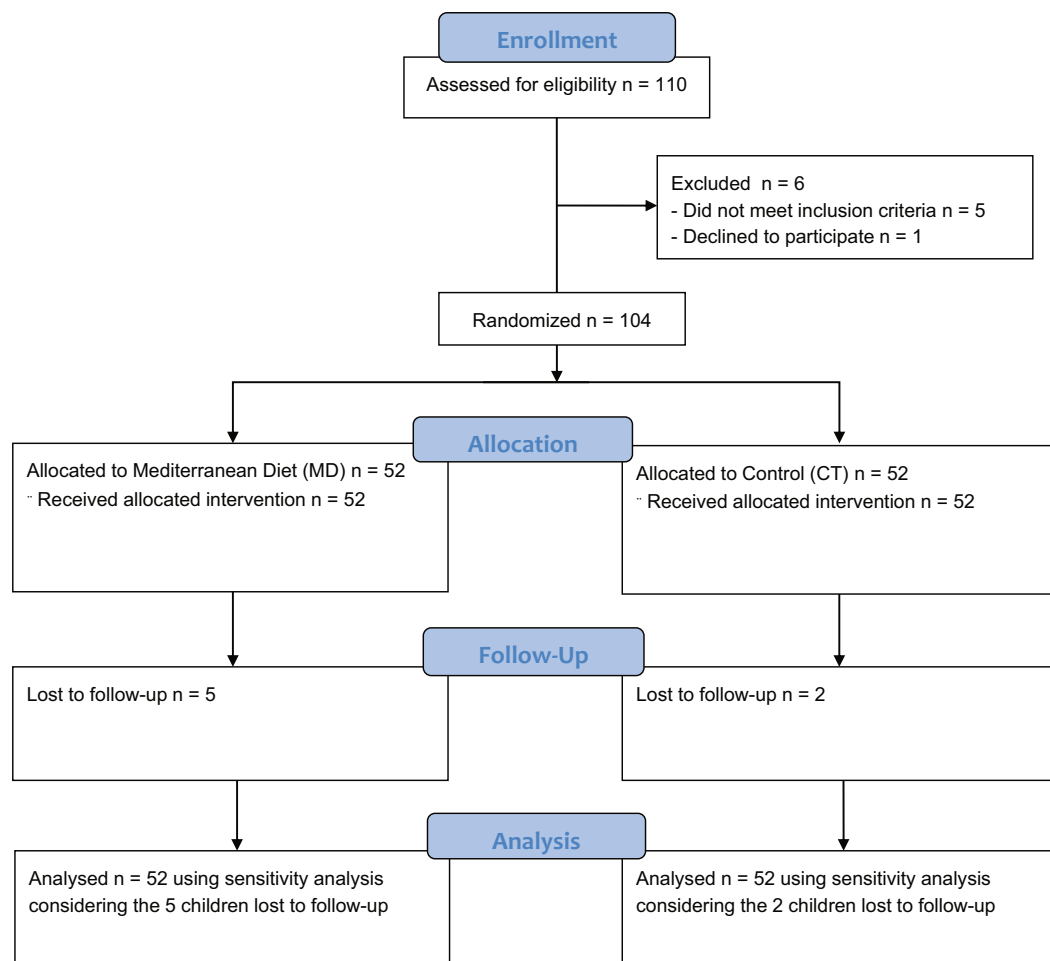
Enrollment

Assessed for eligibility n = 110

Excluded n = 6
- Did not meet inclusion criteria n = 5
- Declined to participate n = 1

Randomized n = 104

Allocation

Allocated to Mediterranean Diet (MD) n = 52
¨ Received allocated intervention n = 52

Allocated to Control (CT) n = 52
¨ Received allocated intervention n = 52

Follow-Up

Lost to follow-up n = 5

Lost to follow-up n = 2

Analysis

Analysed n = 52 using sensitivity analysis considering the 5 children lost to follow-up

Analysed n = 52 using sensitivity analysis considering the 2 children lost to follow-up